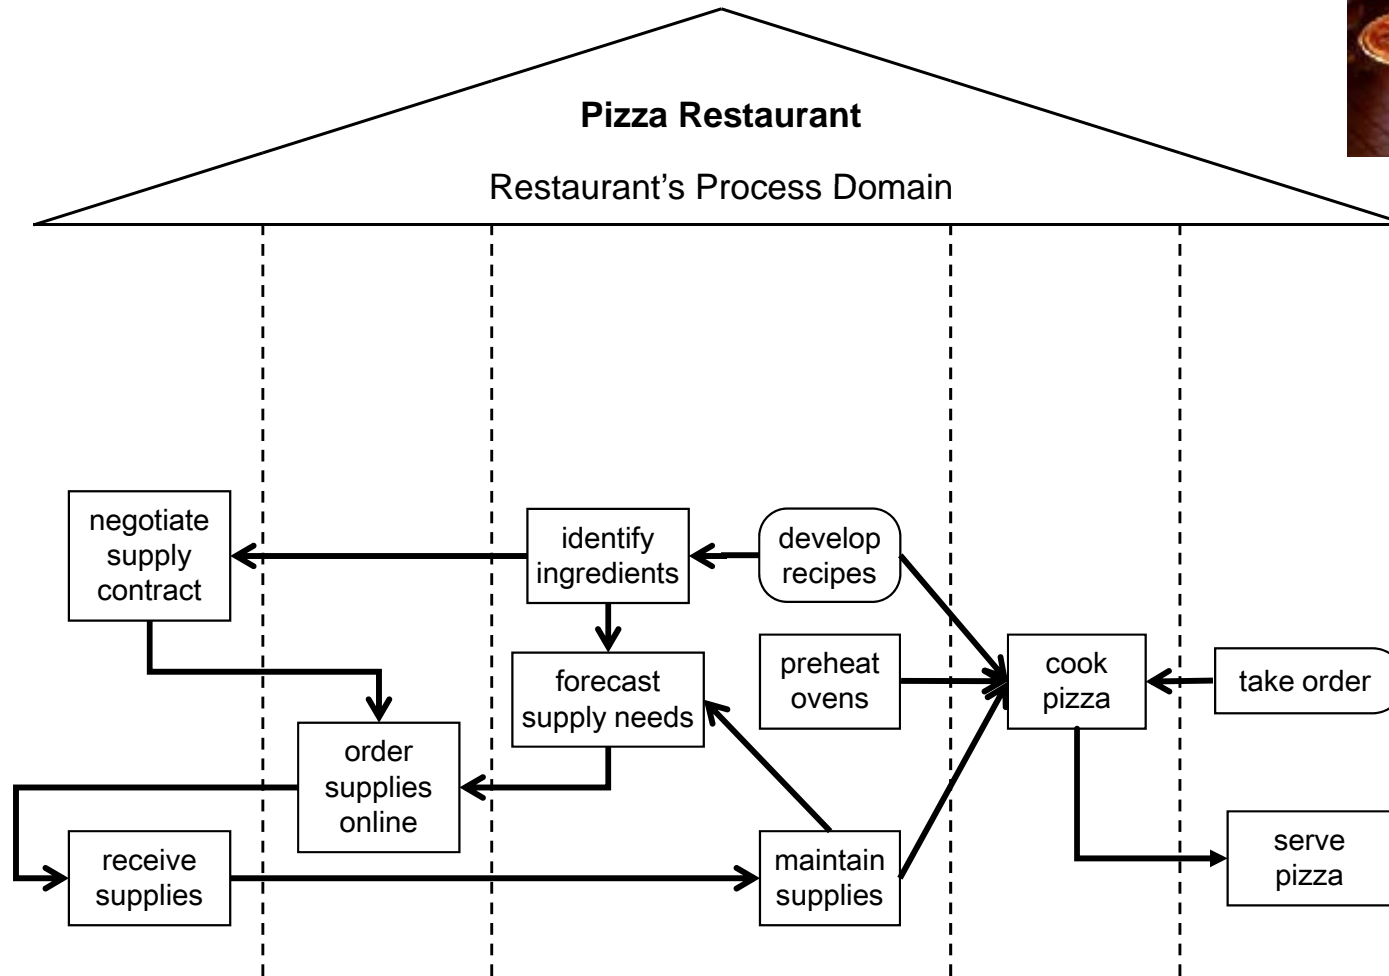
Pizza Restaurant

Restaurant’s Process Domain

negotiate supply contract

identify ingredients

develop recipes

forecast supply needs

preheat ovens

cook pizza

take order

order supplies online

receive supplies

maintain supplies

serve pizza